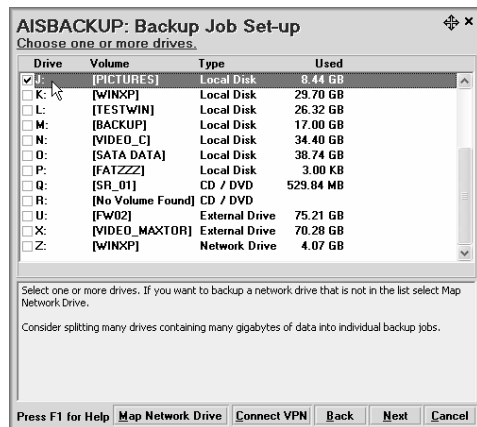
AISBACKUP: Backup Job Set-up
Choose one or more drives.

| Drive | Volume | Type | Used |
|---|---|---|---|
| J: | [PICTURES] | Local Disk | 8.44 GB |
| K: | [WINXP] | Local Disk | 29.70 GB |
| L: | [TESTWIN] | Local Disk | 26.32 GB |
| M: | [BACKUP] | Local Disk | 17.00 GB |
| N: | [VIDEO_C] | Local Disk | 34.40 GB |
| O: | [SATA DATA] | Local Disk | 38.74 GB |
| P: | [FATZZZ] | Local Disk | 3.00 KB |
| Q: | [SR_01] | CD / DVD | 529.84 MB |
| R: | [No Volume Found] | CD / DVD | |
| U: | [FW02] | External Drive | 75.21 GB |
| X: | [VIDEO_MAXTOR] | External Drive | 70.28 GB |
| Z: | [WINXP] | Network Drive | 4.07 GB |

Select one or more drives. If you want to backup a network drive that is not in the list select Map Network Drive.

Consider splitting many drives containing many gigabytes of data into individual backup jobs.

Press F1 for Help | Map Network Drive | Connect VPN | Back | Next | Cancel